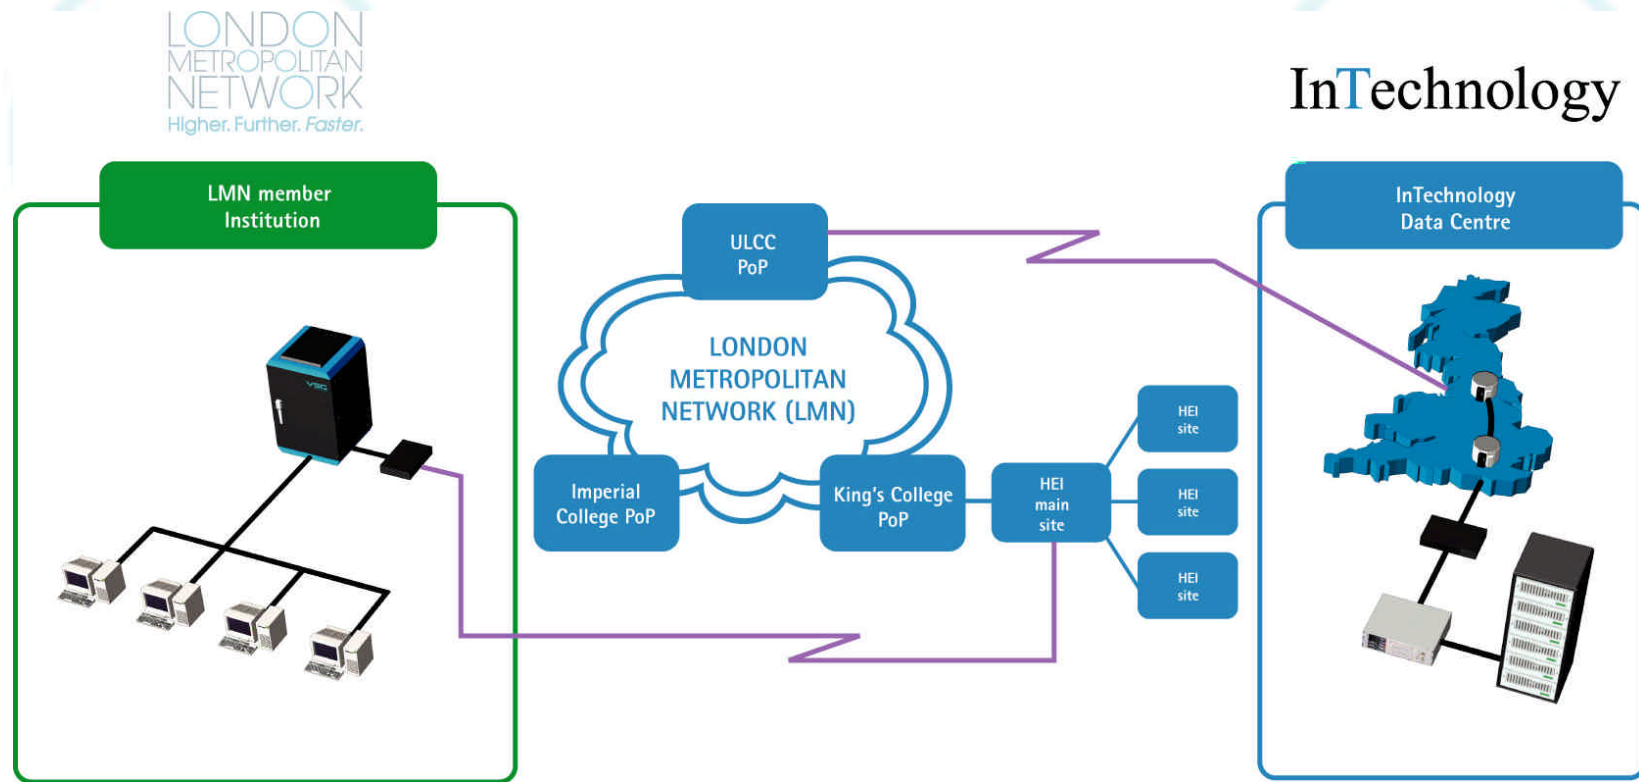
LONDON
METROPOLITAN
NETWORK
Higher. Further. Faster.

InTechnology

LMN member Institution

VSC

ULCC PoP

LONDON METROPOLITAN NETWORK (LMN)

Imperial College PoP

King's College PoP

HEI main site

HEI site

HEI site

HEI site

InTechnology Data Centre